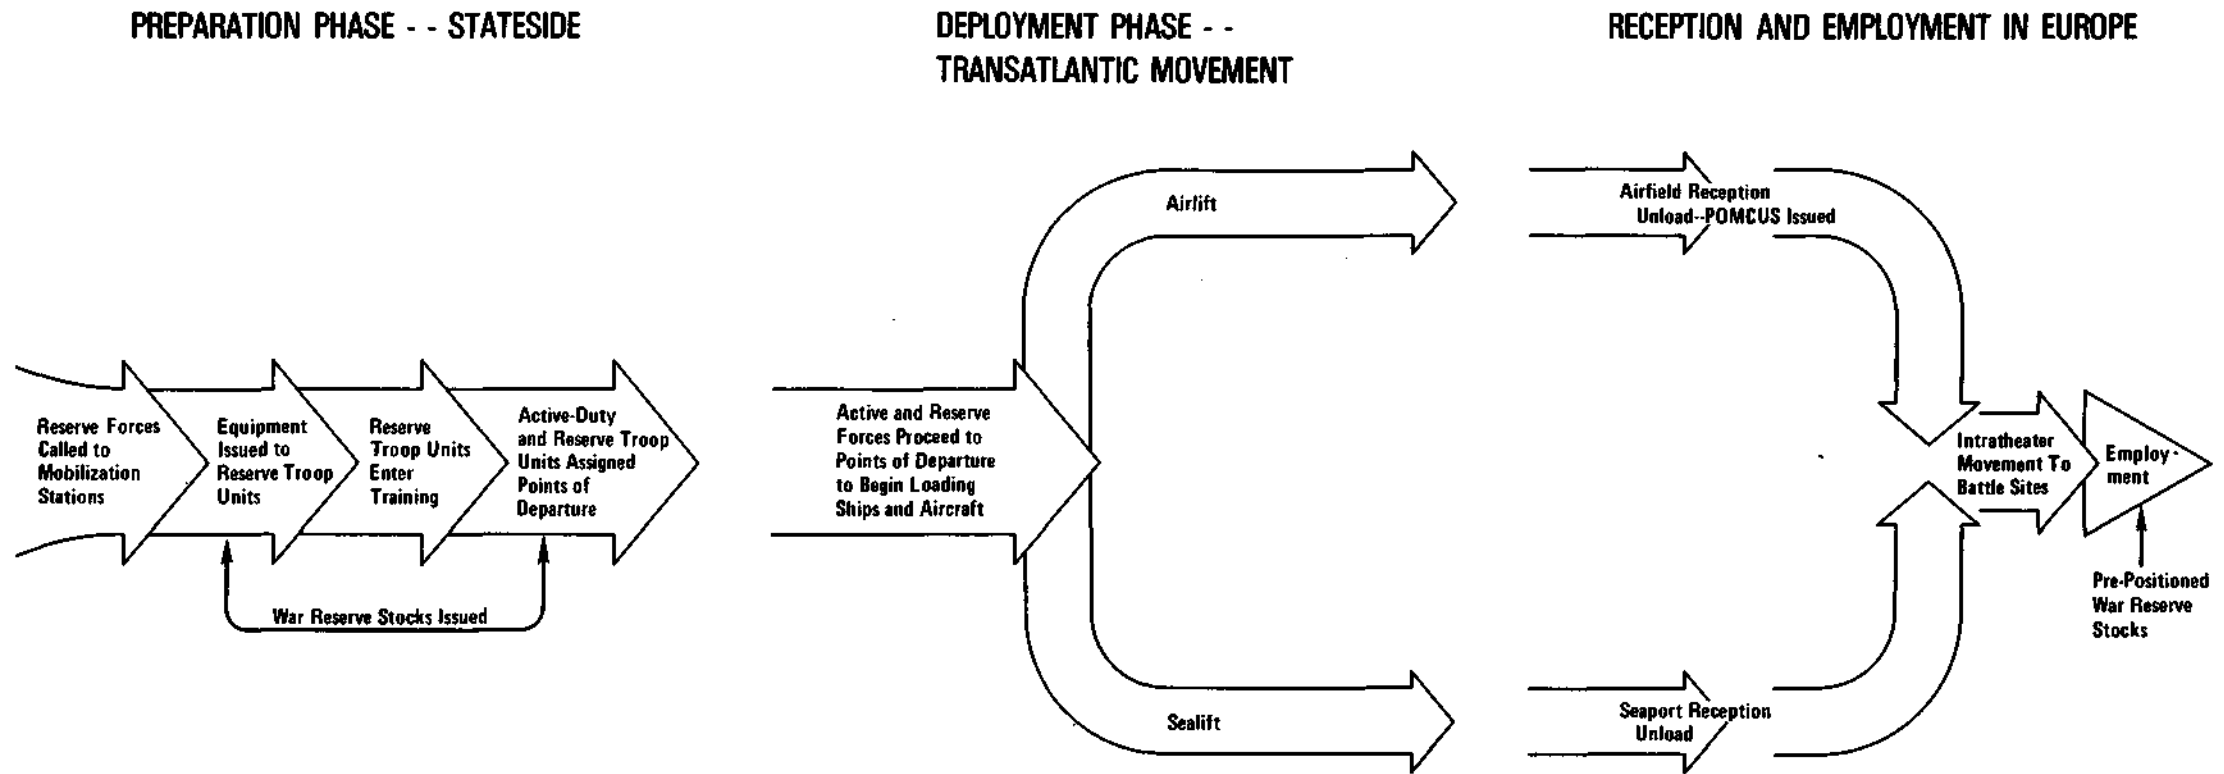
PREPARATION PHASE - - STATESIDE

DEPLOYMENT PHASE - - TRANSATLANTIC MOVEMENT

RECEPTION AND EMPLOYMENT IN EUROPE

Reserve Forces Called to Mobilization Stations

Equipment Issued to Reserve Troop Units

Reserve Troop Units Enter Training

Active-Duty and Reserve Troop Units Assigned Points of Departure

War Reserve Stocks Issued

Active and Reserve Forces Proceed to Points of Departure to Begin Loading Ships and Aircraft

Airlift

Sealift

Airfield Reception Unload--POMCUS Issued

Seaport Reception Unload

Intratheater Movement To Battle Sites

Employ-ment

Pre-Positioned War Reserve Stocks